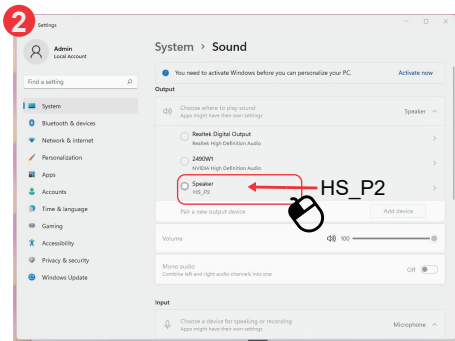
2

Settings

Admin
Local Account

Find a setting

System
Bluetooth & devices
Network & internet
Personalization
Apps
Accounts
Time & language
Gaming
Accessibility
Privacy & security
Windows Update

System › Sound

You need to activate Windows before you can personalize your PC. Activate now

Output

Choose where to play sound
Apps might have their own settings
Speaker

Realtek Digital Output
Realtek High Definition Audio

2490W1
NVIDIA High Definition Audio

Speaker
HS_P2

HS_P2

Pair a new output device
Add device

Volume
100

Mono audio
Combine left and right audio channels into one
Off

Input

Choose a device for speaking or recording
Apps might have their own settings
Microphone